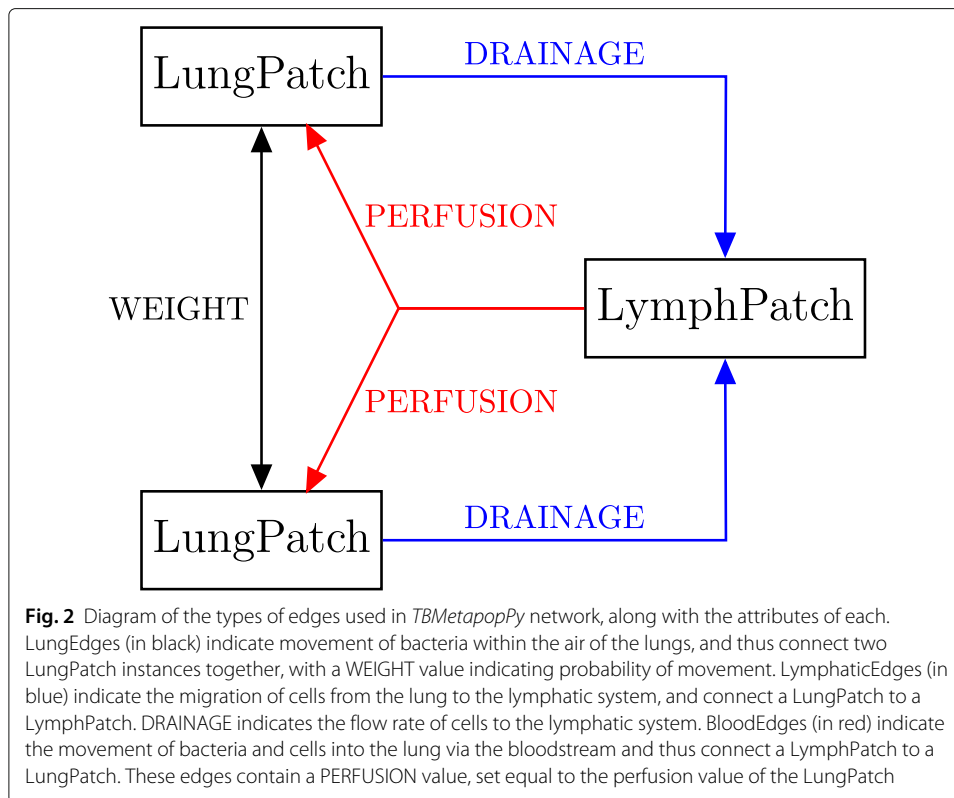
LungPatch

DRAINAGE

PERFUSION

WEIGHT

LymphPatch

PERFUSION

LungPatch

DRAINAGE

**Fig. 2** Diagram of the types of edges used in *TBMetapopPy* network, along with the attributes of each. LungEdges (in black) indicate movement of bacteria within the air of the lungs, and thus connect two LungPatch instances together, with a WEIGHT value indicating probability of movement. LymphaticEdges (in blue) indicate the migration of cells from the lung to the lymphatic system, and connect a LungPatch to a LymphPatch. DRAINAGE indicates the flow rate of cells to the lymphatic system. BloodEdges (in red) indicate the movement of bacteria and cells into the lung via the bloodstream and thus connect a LymphPatch to a LungPatch. These edges contain a PERFUSION value, set equal to the perfusion value of the LungPatch